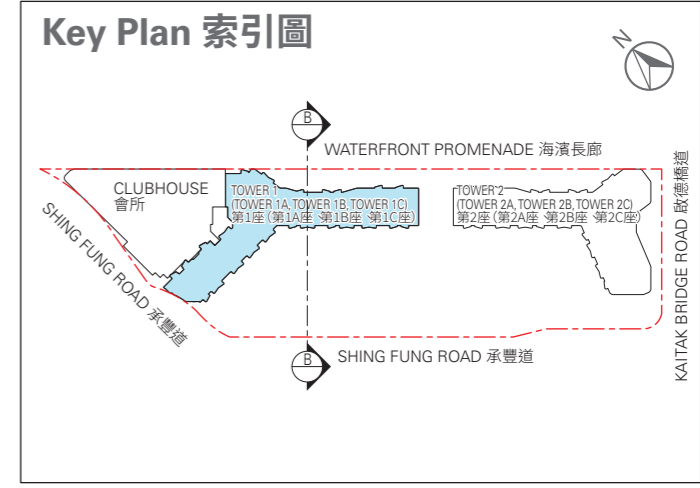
Key Plan 索引圖

N

B

WATERFRONT PROMENADE 海濱長廊

CLUBHOUSE
會所

TOWER 1
(TOWER 1A, TOWER 1B, TOWER 1C)
第1座 (第1A座 第1B座 第1C座)

TOWER 2
(TOWER 2A, TOWER 2B, TOWER 2C)
第2座 (第2A座 第2B座 第2C座)

KAITAK BRIDGE ROAD 啟德橋道

SHING FUNG ROAD 承豐道

B

SHING FUNG ROAD 承豐道